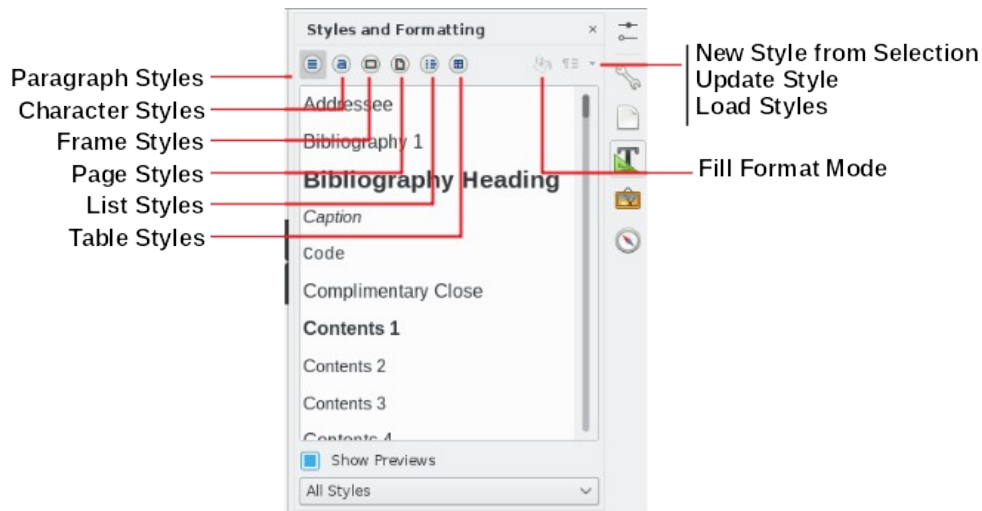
Styles and Formatting ×

Paragraph Styles
Character Styles
Frame Styles
Page Styles
List Styles
Table Styles

New Style from Selection
Update Style
Load Styles

Fill Format Mode

Addressee
Bibliography 1
Bibliography Heading
Caption
Code
Complimentary Close
Contents 1
Contents 2
Contents 3
Contents 4

Show Previews
All Styles